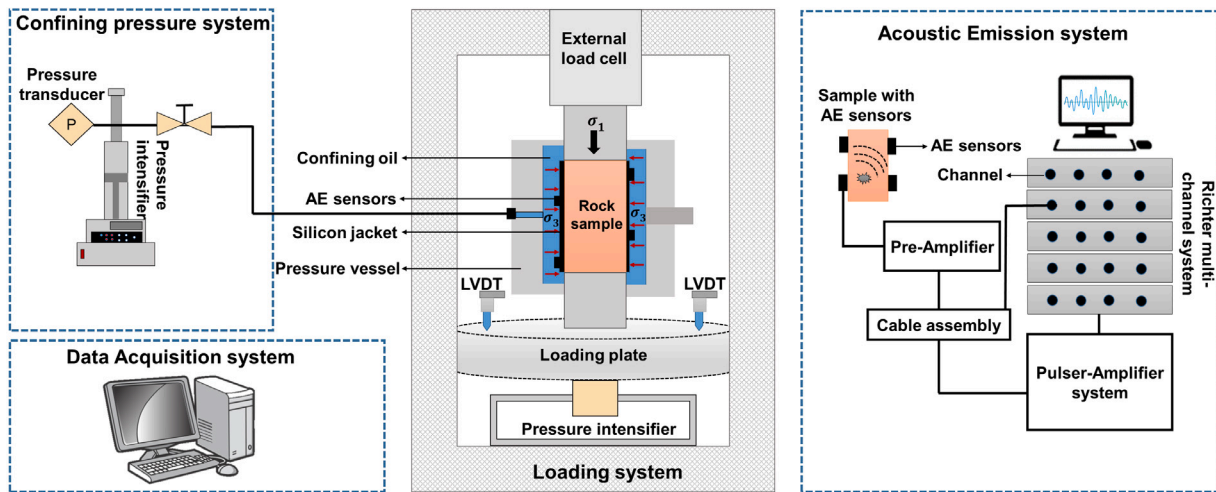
Confining pressure system

Pressure transducer

P

Pressure intensifier

Data Acquisition system

External load cell

$\sigma_1$

Confining oil

AE sensors

Silicon jacket

Pressure vessel

$\sigma_3$

Rock sample

$\sigma_3$

LVDT

LVDT

Loading plate

Pressure intensifier

Loading system

Acoustic Emission system

Sample with AE sensors

AE sensors

Channel

Richter multi-channel system

Pre-Amplifier

Cable assembly

Pulser-Amplifier system